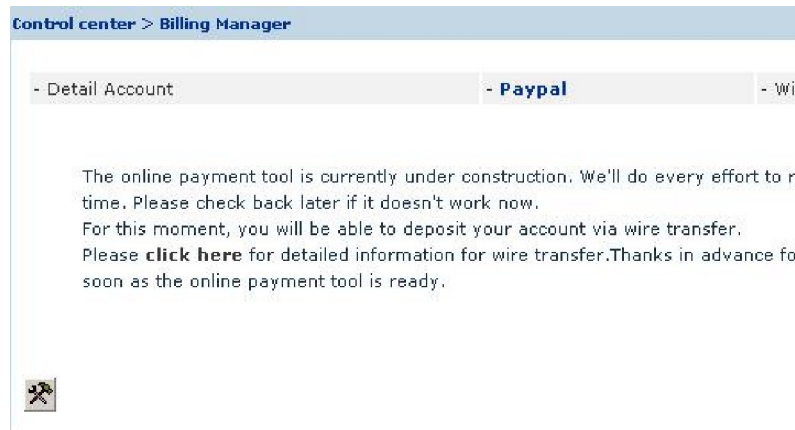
Control center > Billing Manager

- Detail Account - Paypal - Wi

The online payment tool is currently under construction. We'll do every effort to r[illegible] time. Please check back later if it doesn't work now.
For this moment, you will be able to deposit your account via wire transfer.
Please click here for detailed information for wire transfer.Thanks in advance fo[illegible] soon as the online payment tool is ready.